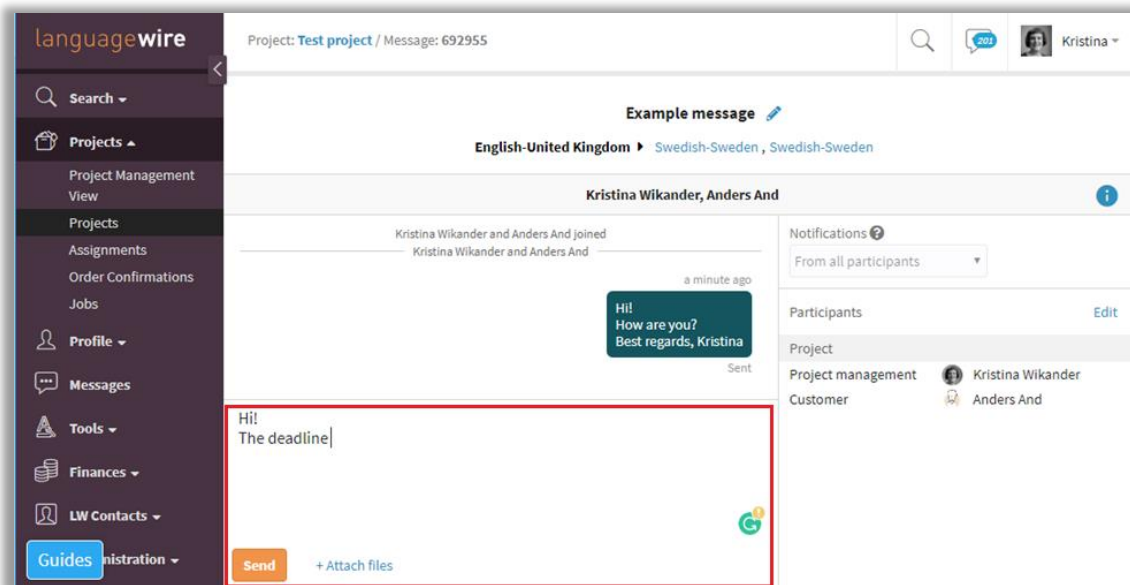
languagewire

Search

Projects

Project Management View

Projects

Assignments

Order Confirmations

Jobs

Profile

Messages

Tools

Finances

LW Contacts

Guides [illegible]nistration

Project: Test project / Message: 692955

201

Kristina

Example message

English-United Kingdom ▸ Swedish-Sweden , Swedish-Sweden

Kristina Wikander, Anders And

Kristina Wikander and Anders And joined

Kristina Wikander and Anders And

a minute ago

Hi!
How are you?
Best regards, Kristina

Sent

Hi!
The deadline

Send

+ Attach files

Notifications

From all participants

Participants

Edit

Project

Project management

Kristina Wikander

Customer

Anders And